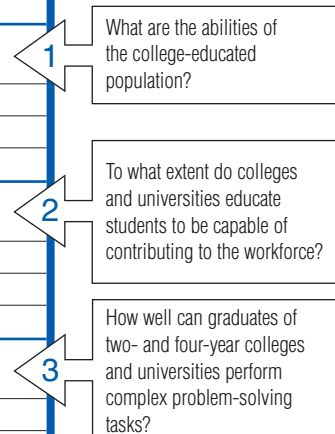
1

What are the abilities of the college-educated population?

2

To what extent do colleges and universities educate students to be capable of contributing to the workforce?

3

How well can graduates of two- and four-year colleges and universities perform complex problem-solving tasks?